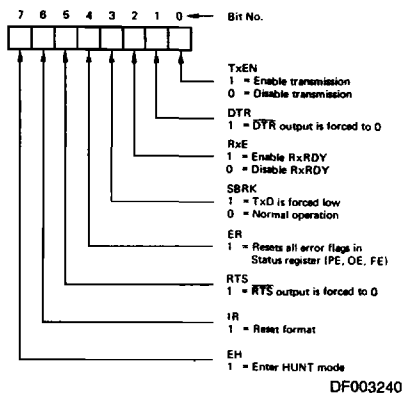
7 6 5 4 3 2 1 0 ← Bit No.

TxEN
1 = Enable transmission
0 = Disable transmission

DTR
1 = $\overline{DTR}$ output is forced to 0

RxE
1 = Enable RxRDY
0 = Disable RxRDY

SBRK
1 = TxD is forced low
0 = Normal operation

ER
1 = Resets all error flags in Status register (PE, OE, FE)

RTS
1 = $\overline{RTS}$ output is forced to 0

IR
1 = Reset format

EH
1 = Enter HUNT mode

DF003240